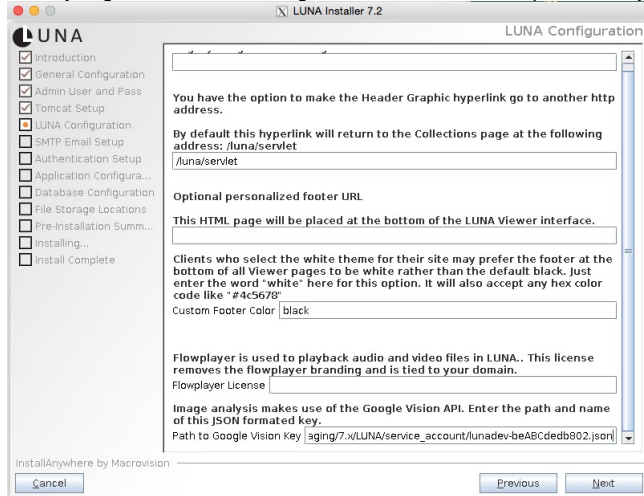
LUNA Installer 7.2

LUNA

LUNA Configuration

Introduction
General Configuration
Admin User and Pass
Tomcat Setup
LUNA Configuration
SMTP Email Setup
Authentication Setup
Application Configura...
Database Configuration
File Storage Locations
Pre-Installation Summ...
Installing...
Install Complete

You have the option to make the Header Graphic hyperlink go to another http address.

By default this hyperlink will return to the Collections page at the following address: /luna/servlet

/luna/servlet

Optional personalized footer URL

This HTML page will be placed at the bottom of the LUNA Viewer interface.

Clients who select the white theme for their site may prefer the footer at the bottom of all Viewer pages to be white rather than the default black. Just enter the word "white" here for this option. It will also accept any hex color code like "#4c5678"

Custom Footer Color black

Flowplayer is used to playback audio and video files in LUNA.. This license removes the flowplayer branding and is tied to your domain.

Flowplayer License

Image analysis makes use of the Google Vision API. Enter the path and name of this JSON formated key.

Path to Google Vision Key aging/7.x/LUNA/service_account/lunadev-beABCdedb802.json

InstallAnywhere by Macrovision

Cancel

Previous

Next